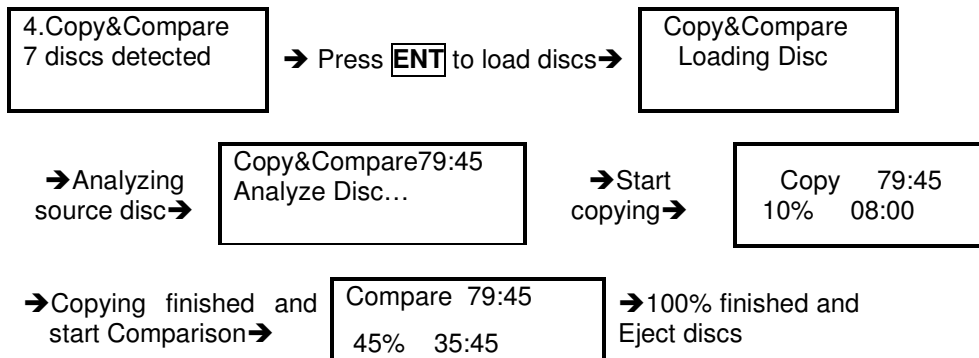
4.Copy&Compare
7 discs detected

→ Press **ENT** to load discs→

Copy&Compare
Loading Disc

→Analyzing source disc→

Copy&Compare79:45
Analyze Disc…

→Start copying→

Copy 79:45
10% 08:00

→Copying finished and start Comparison→

Compare 79:45
45% 35:45

→100% finished and Eject discs